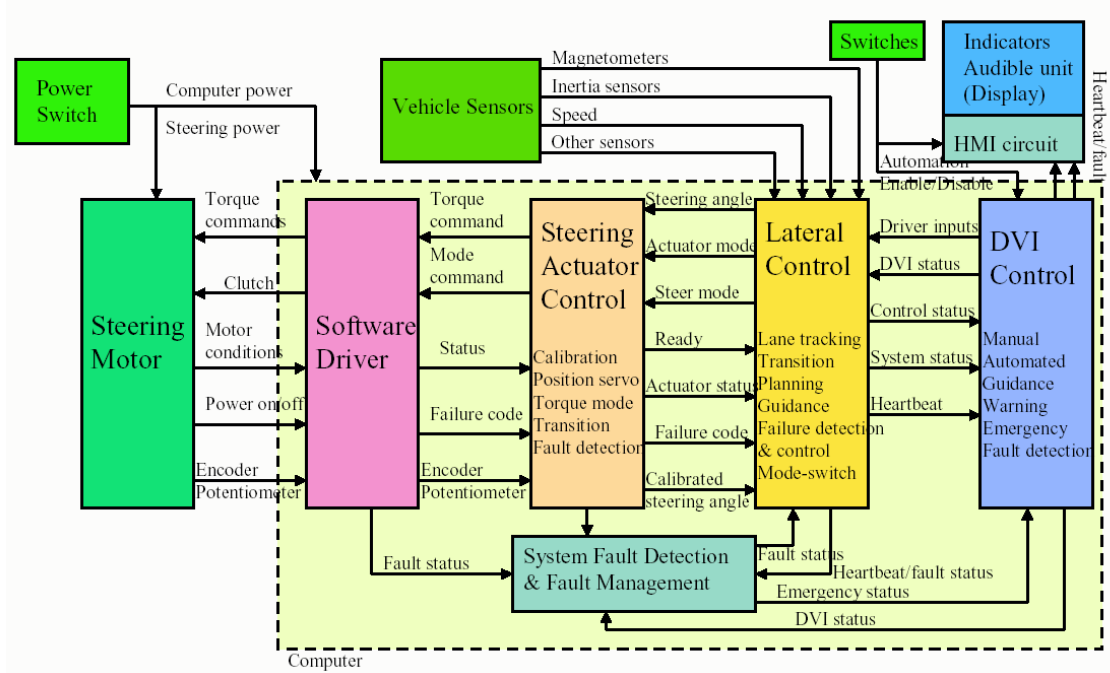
Power Switch

Computer power

Steering power

Vehicle Sensors

Magnetometers

Inertia sensors

Speed

Other sensors

Switches

Indicators
Audible unit
(Display)

HMI circuit

Heartbeat/fault

Automation
Enable/Disable

Steering Motor

Torque commands

Clutch

Motor conditions

Power on/off

Encoder

Potentiometer

Software Driver

Torque command

Mode command

Status

Failure code

Encoder

Potentiometer

Steering Actuator Control

Calibration
Position servo
Torque mode
Transition
Fault detection

Steering angle

Actuator mode

Steer mode

Ready

Actuator status

Failure code

Calibrated steering angle

Lateral Control

Lane tracking
Transition
Planning
Guidance
Failure detection
& control
Mode-switch

Driver inputs

DVI status

Control status

System status

Heartbeat

DVI Control

Manual
Automated
Guidance
Warning
Emergency
Fault detection

Fault status

System Fault Detection
& Fault Management

Fault status

Heartbeat/fault status

Emergency status

DVI status

Computer